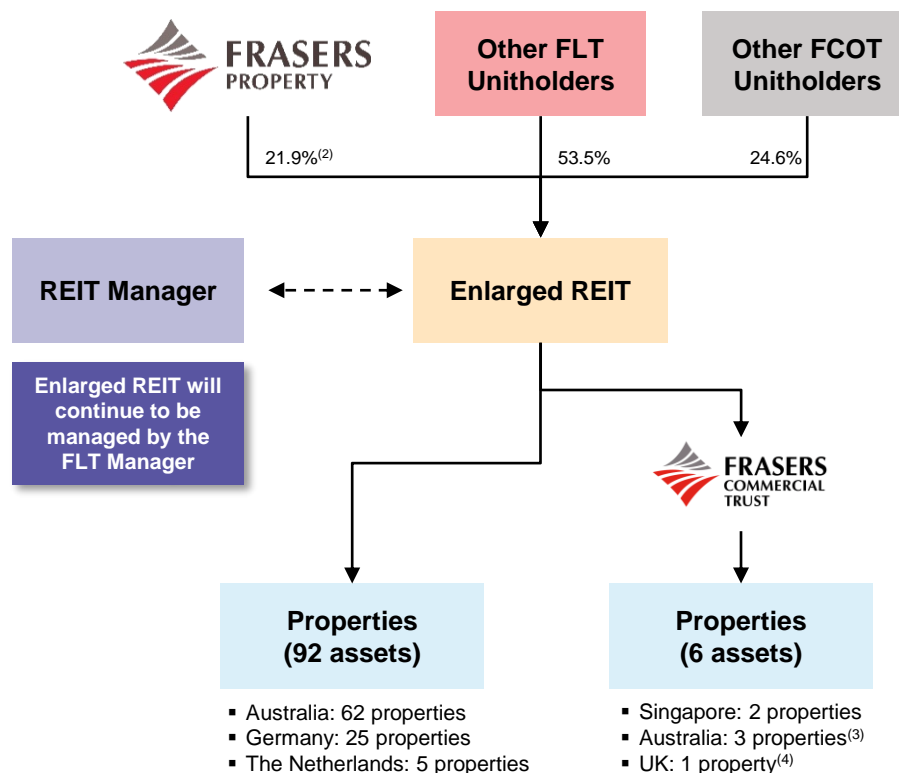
FRASERS PROPERTY

Other FLT Unitholders

Other FCOT Unitholders

21.9%$^{(2)}$

53.5%

24.6%

REIT Manager

Enlarged REIT

Enlarged REIT will continue to be managed by the FLT Manager

FRASERS COMMERCIAL TRUST

Properties (92 assets)

- Australia: 62 properties
- Germany: 25 properties
- The Netherlands: 5 properties

Properties (6 assets)

- Singapore: 2 properties
- Australia: 3 properties$^{(3)}$
- UK: 1 property$^{(4)}$